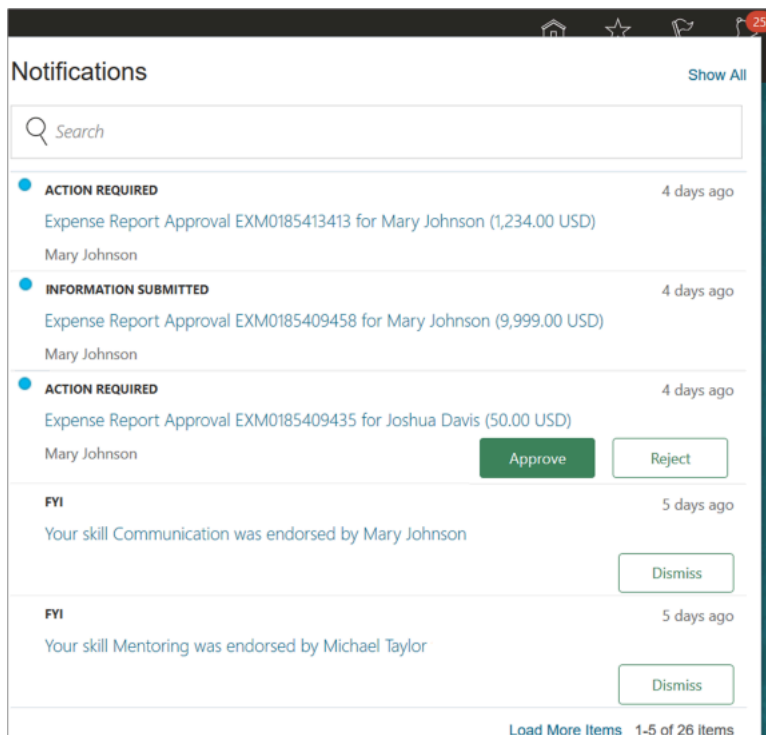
25

Notifications

Show All

Search

ACTION REQUIRED
4 days ago
Expense Report Approval EXM0185413413 for Mary Johnson (1,234.00 USD)
Mary Johnson

INFORMATION SUBMITTED
4 days ago
Expense Report Approval EXM0185409458 for Mary Johnson (9,999.00 USD)
Mary Johnson

ACTION REQUIRED
4 days ago
Expense Report Approval EXM0185409435 for Joshua Davis (50.00 USD)
Mary Johnson
Approve
Reject

FYI
5 days ago
Your skill Communication was endorsed by Mary Johnson
Dismiss

FYI
5 days ago
Your skill Mentoring was endorsed by Michael Taylor
Dismiss

Load More Items 1-5 of 26 items